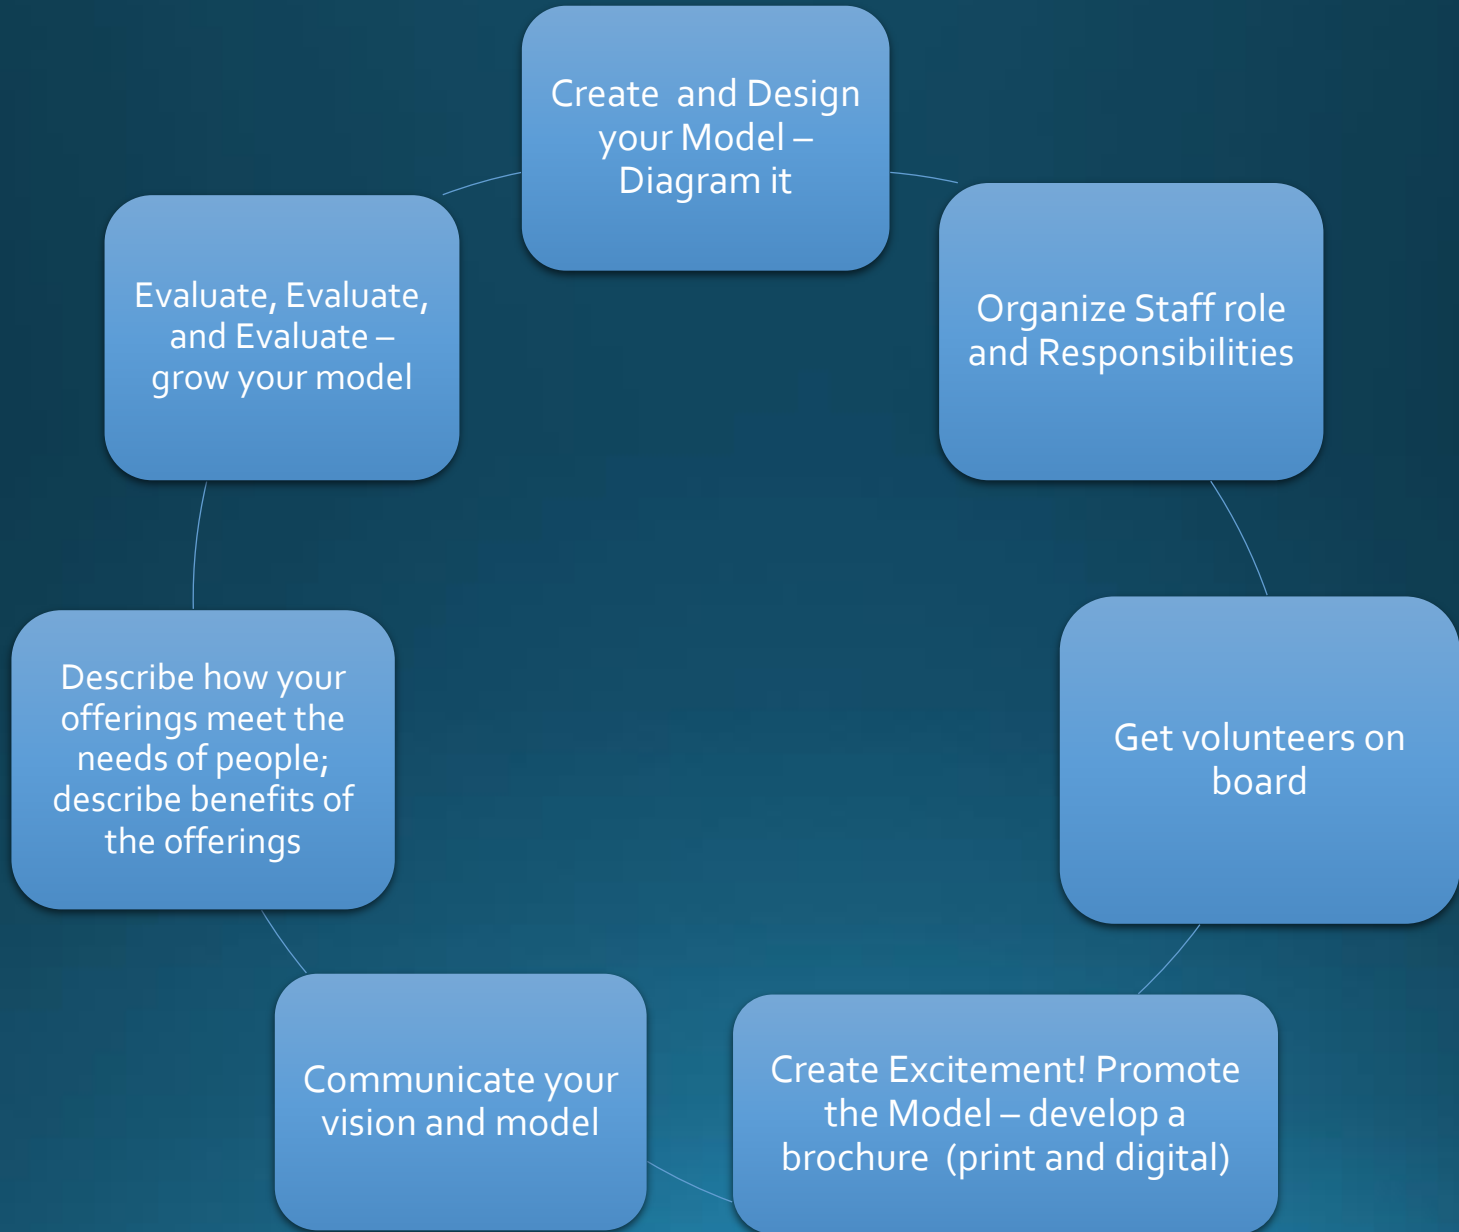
Create and Design your Model – Diagram it

Organize Staff role and Responsibilities

Get volunteers on board

Create Excitement! Promote the Model – develop a brochure (print and digital)

Communicate your vision and model

Describe how your offerings meet the needs of people; describe benefits of the offerings

Evaluate, Evaluate, and Evaluate – grow your model